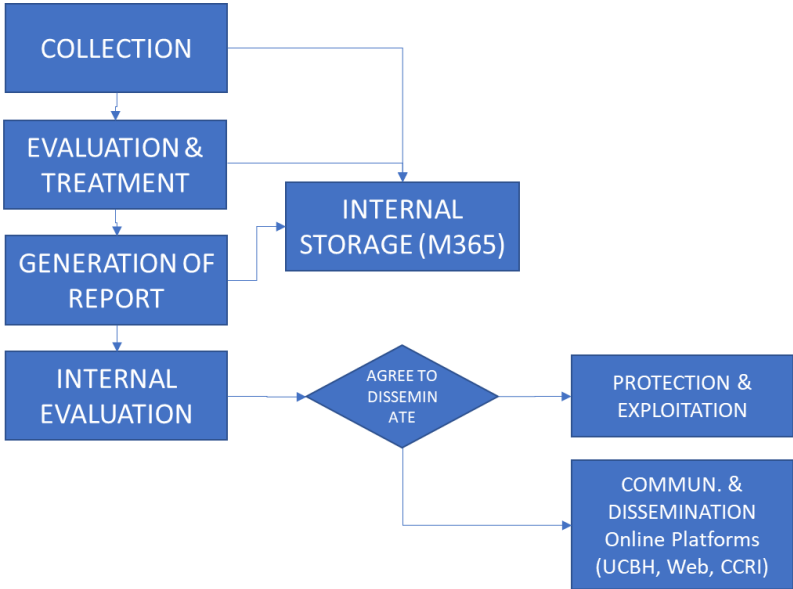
COLLECTION

EVALUATION & TREATMENT

INTERNAL STORAGE (M365)

GENERATION OF REPORT

INTERNAL EVALUATION

AGREE TO DISSEMIN ATE

PROTECTION & EXPLOITATION

COMMUN. & DISSEMINATION Online Platforms (UCBH, Web, CCRI)